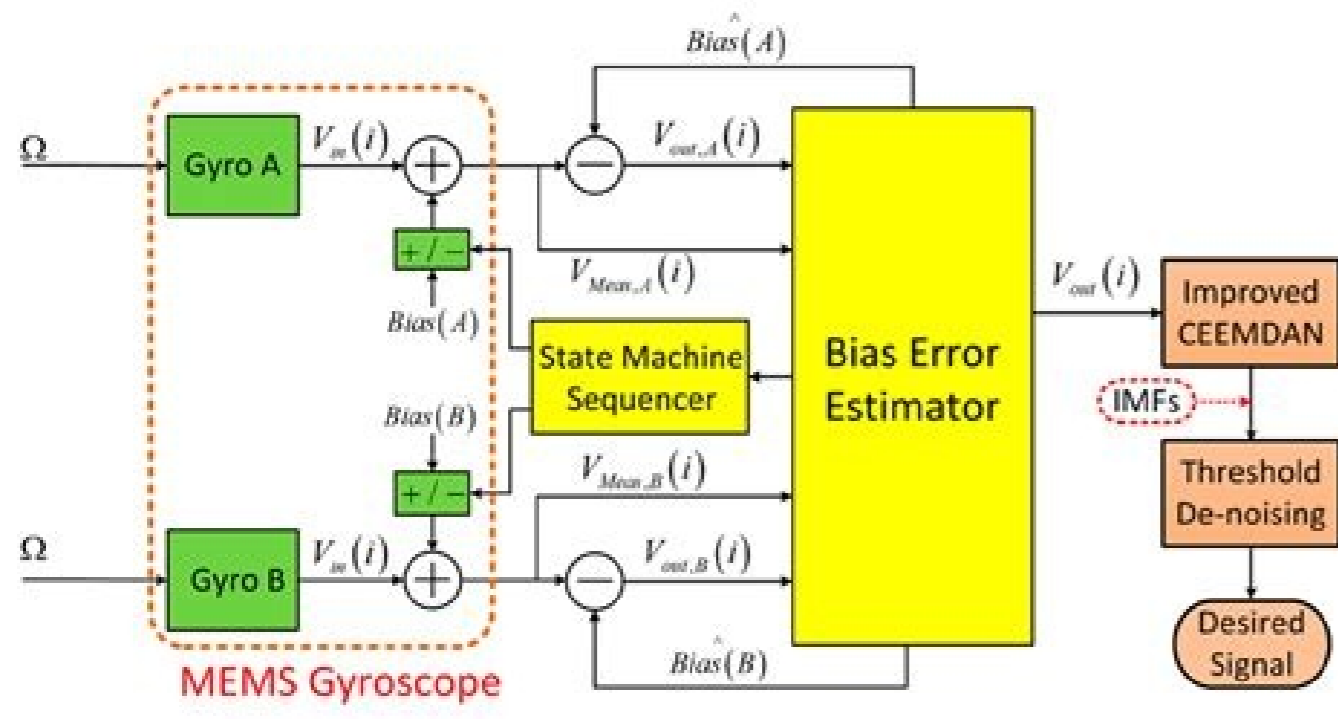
$\hat{Bias}(A)$

$\Omega$

Gyro A

$V_{in}(i)$

$V_{out,A}(i)$

+ / −

$V_{Mean,A}(i)$

$Bias(A)$

State Machine Sequencer

Bias Error Estimator

$V_{out}(i)$

Improved CEEMDAN

IMFs

$Bias(B)$

+ / −

$V_{Mean,B}(i)$

Threshold De-noising

$\Omega$

Gyro B

$V_{in}(i)$

$V_{out,B}(i)$

Desired Signal

$\hat{Bias}(B)$

MEMS Gyroscope